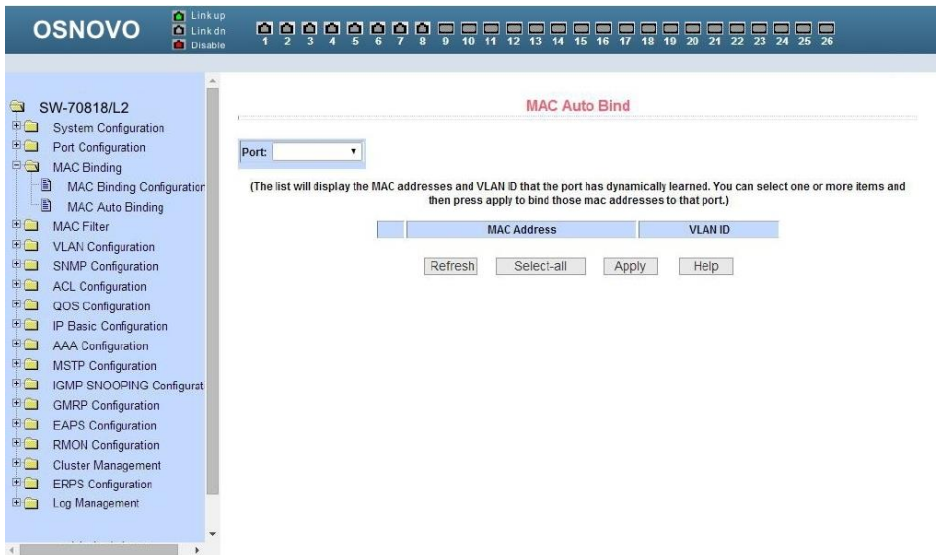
OSNOVO

Link up
Link dn
Disable

1 2 3 4 5 6 7 8 9 10 11 12 13 14 15 16 17 18 19 20 21 22 23 24 25 26

SW-70818/L2
System Configuration
Port Configuration
MAC Binding
MAC Binding Configuration
MAC Auto Binding
MAC Filter
VLAN Configuration
SNMP Configuration
ACL Configuration
QOS Configuration
IP Basic Configuration
AAA Configuration
MSTP Configuration
IGMP SNOOPING Configurat
GMRP Configuration
EAPS Configuration
RMON Configuration
Cluster Management
ERPS Configuration
Log Management

MAC Auto Bind

Port:

(The list will display the MAC addresses and VLAN ID that the port has dynamically learned. You can select one or more items and then press apply to bind those mac addresses to that port.)

| | MAC Address | VLAN ID |
|---|---|---|

Refresh Select-all Apply Help